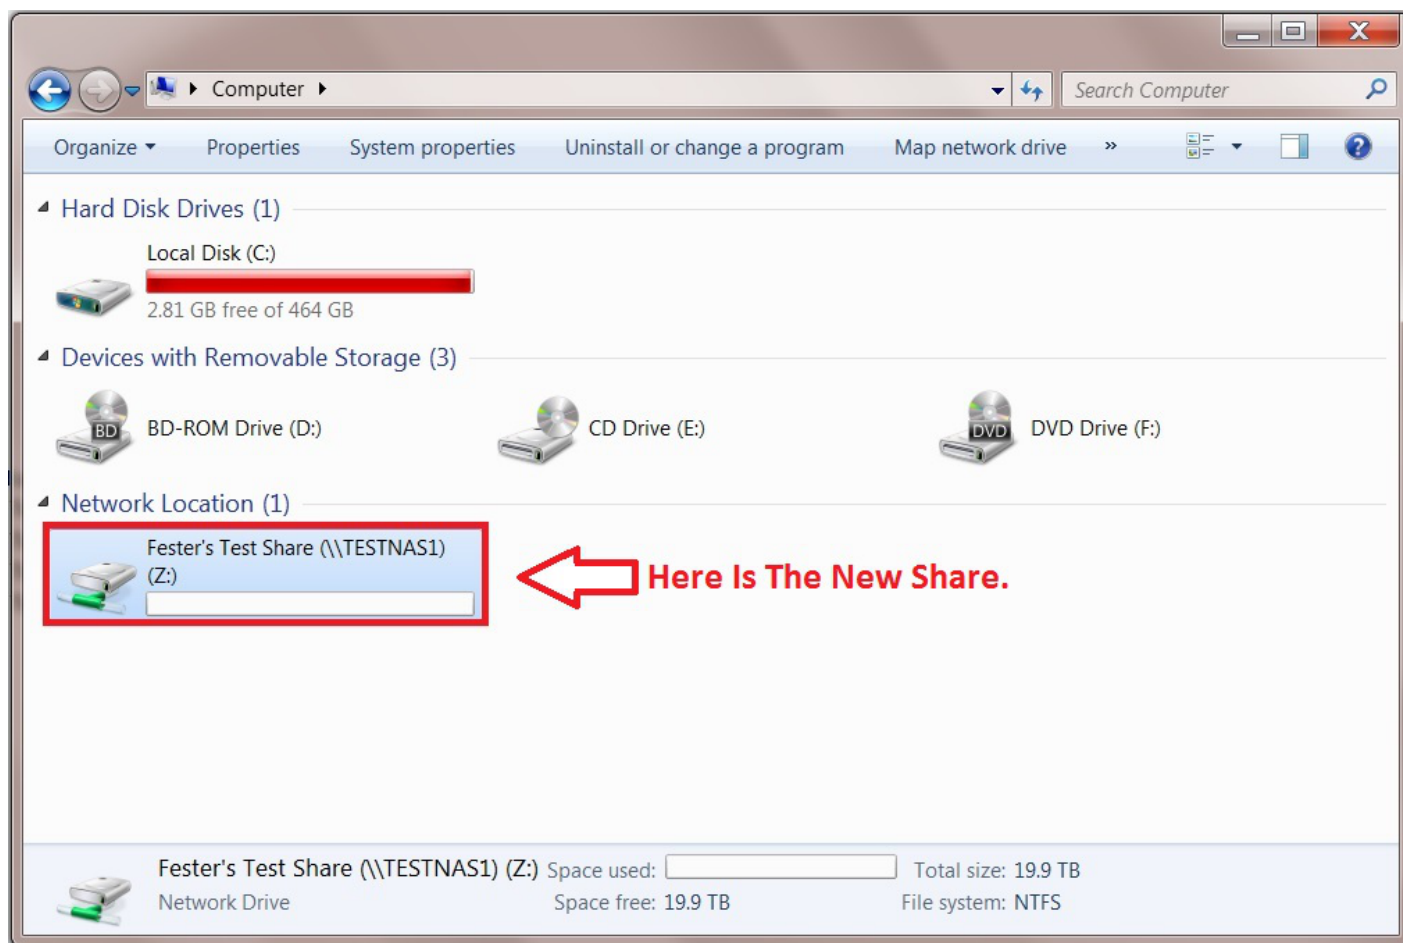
Computer

Search Computer

Organize Properties System properties Uninstall or change a program Map network drive »

Hard Disk Drives (1)

Local Disk (C:)

2.81 GB free of 464 GB

Devices with Removable Storage (3)

BD

BD-ROM Drive (D:)

CD Drive (E:)

DVD

DVD Drive (F:)

Network Location (1)

Fester's Test Share (\\TESTNAS1) (Z:)

Here Is The New Share.

Fester's Test Share (\\TESTNAS1) (Z:) Space used: Total size: 19.9 TB

Network Drive Space free: 19.9 TB File system: NTFS